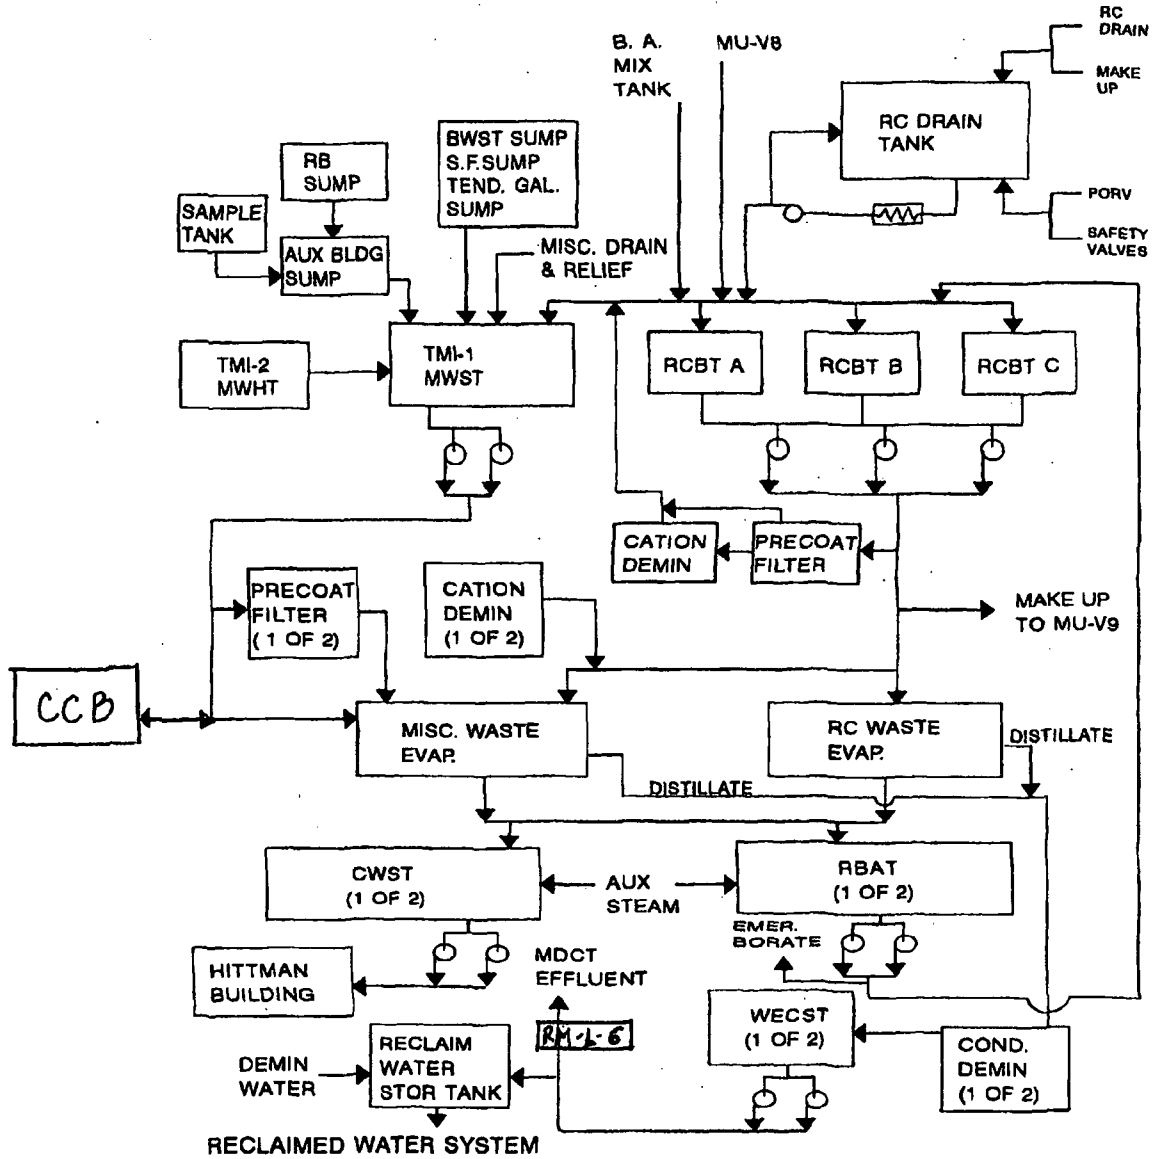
RC DRAIN

MAKE UP

B. A. MIX TANK

MU-V8

RC DRAIN TANK

PORV

SAFETY VALVES

BWST SUMP S.F.SUMP TEND. GAL. SUMP

RB SUMP

SAMPLE TANK

AUX BLDG SUMP

MISC. DRAIN & RELIEF

TMI-2 MWHT

TMI-1 MWST

RCBT A

RCBT B

RCBT C

CATION DEMIN

PRECOAT FILTER

PRECOAT FILTER (1 OF 2)

CATION DEMIN (1 OF 2)

MAKE UP TO MU-V9

CCB

MISC. WASTE EVAP.

RC WASTE EVAP.

DISTILLATE

DISTILLATE

CWST (1 OF 2)

AUX STEAM

RBAT (1 OF 2)

EMER. BORATE

HITTMAN BUILDING

MDCT EFFLUENT

RM-L-6

WECST (1 OF 2)

COND. DEMIN (1 OF 2)

DEMIN WATER

RECLAIM WATER STOR TANK

RECLAIMED WATER SYSTEM